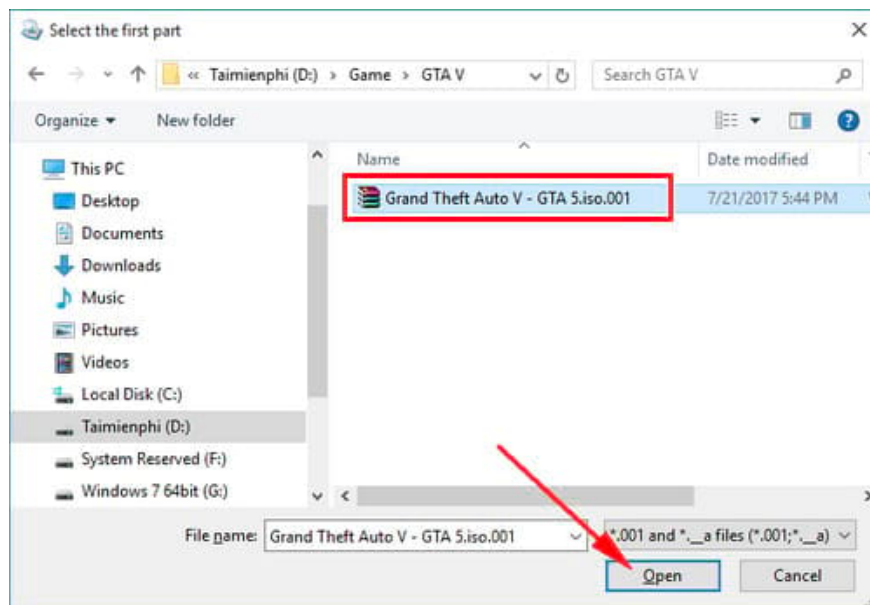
Select the first part

« Taimienphi (D:) > Game > GTA V

Search GTA V

Organize ▾ New folder

This PC
Desktop
Documents
Downloads
Music
Pictures
Videos
Local Disk (C:)
Taimienphi (D:)
System Reserved (F:)
Windows 7 64bit (G:)

Name
Date modified

Grand Theft Auto V - GTA 5.iso.001
7/21/2017 5:44 PM

File name: Grand Theft Auto V - GTA 5.iso.001

*.001 and *.__a files (*.001;*.__a)

Open
Cancel